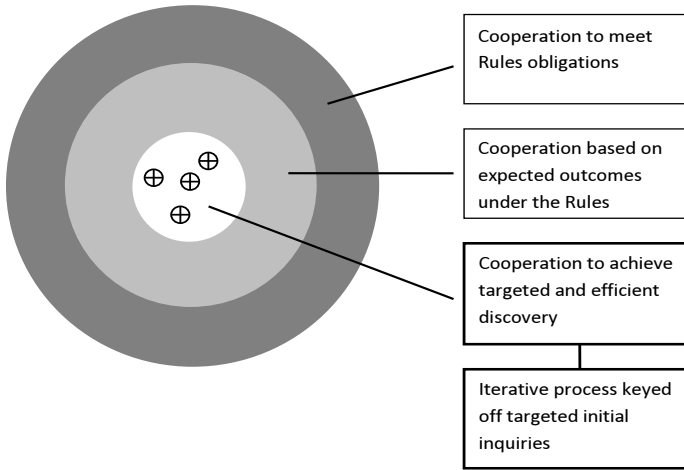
Cooperation to meet Rules obligations

Cooperation based on expected outcomes under the Rules

Cooperation to achieve targeted and efficient discovery

Iterative process keyed off targeted initial inquiries